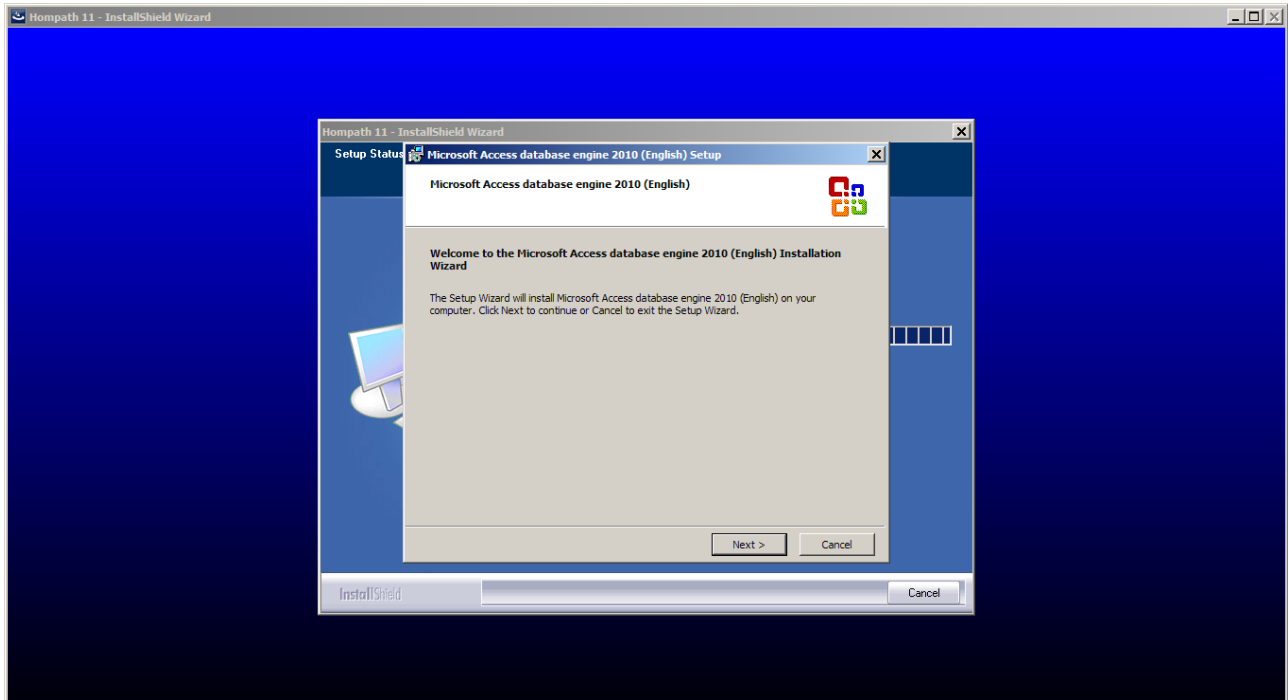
Hompath 11 - InstallShield Wizard

Hompath 11 - InstallShield Wizard

Setup Status

Microsoft Access database engine 2010 (English) Setup

Microsoft Access database engine 2010 (English)

Welcome to the Microsoft Access database engine 2010 (English) Installation Wizard

The Setup Wizard will install Microsoft Access database engine 2010 (English) on your computer. Click Next to continue or Cancel to exit the Setup Wizard.

Next >

Cancel

InstallShield

Cancel